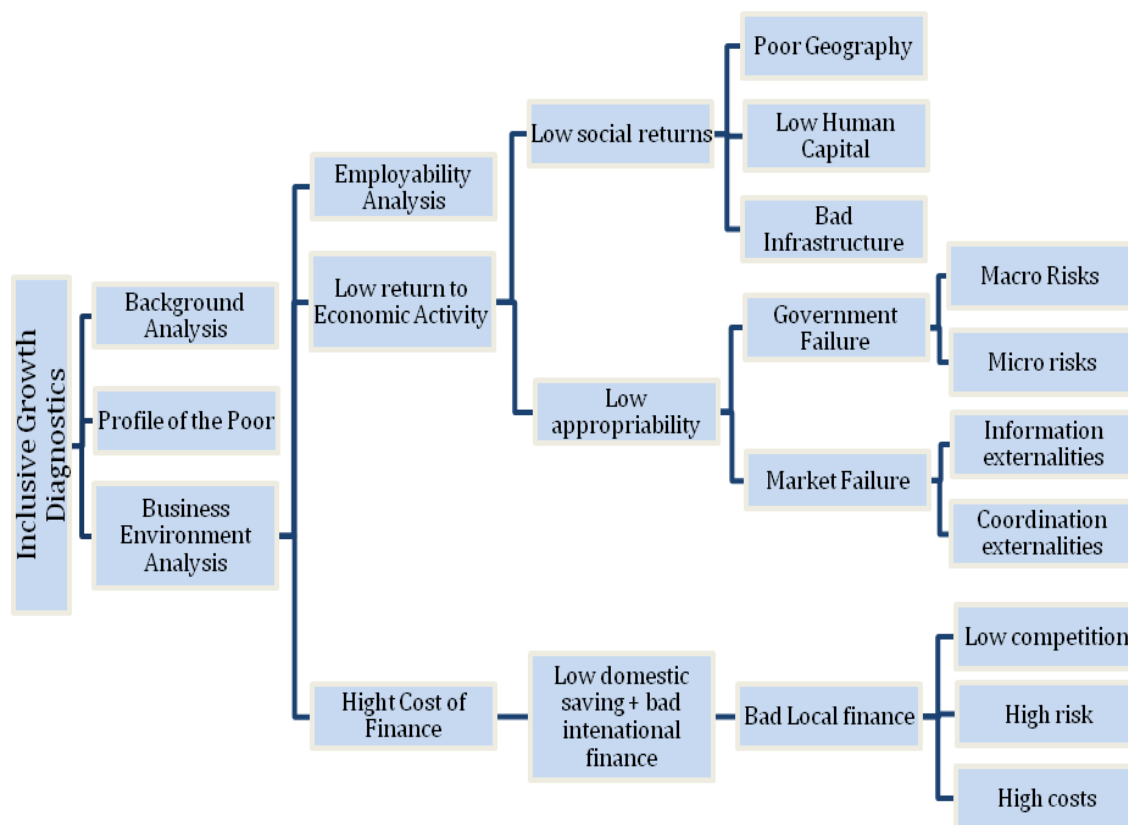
Inclusive Growth Diagnostics

Background Analysis

Profile of the Poor

Business Environment Analysis

Employability Analysis

Low return to Economic Activity

Hight Cost of Finance

Low social returns

Low appropriability

Poor Geography

Low Human Capital

Bad Infrastructure

Government Failure

Market Failure

Macro Risks

Micro risks

Information externalities

Coordination externalities

Low domestic saving + bad intenational finance

Bad Local finance

Low competition

High risk

High costs